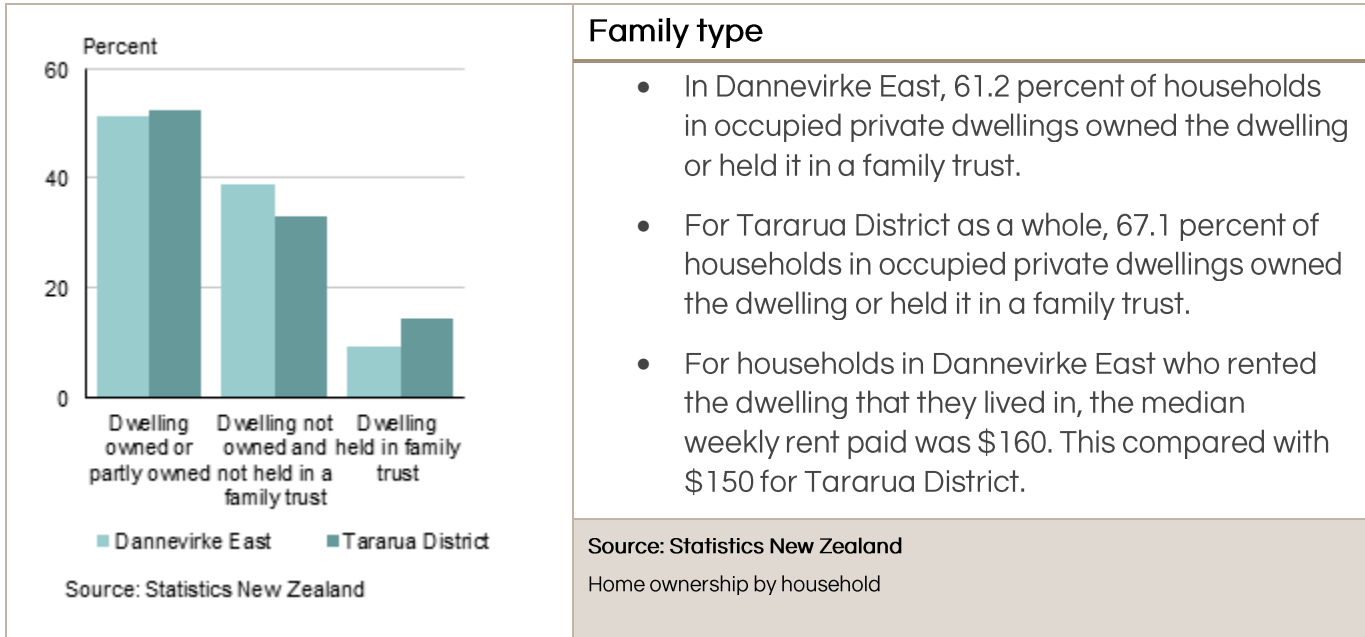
Percent
60
40
20
0
Dwelling owned or partly owned
Dwelling not owned and not held in a family trust
Dwelling held in family trust
Dannevirke East
Tararua District
Source: Statistics New Zealand

Family type

- In Dannevirke East, 61.2 percent of households in occupied private dwellings owned the dwelling or held it in a family trust.
- For Tararua District as a whole, 67.1 percent of households in occupied private dwellings owned the dwelling or held it in a family trust.
- For households in Dannevirke East who rented the dwelling that they lived in, the median weekly rent paid was \$160. This compared with \$150 for Tararua District.

Source: Statistics New Zealand
Home ownership by household